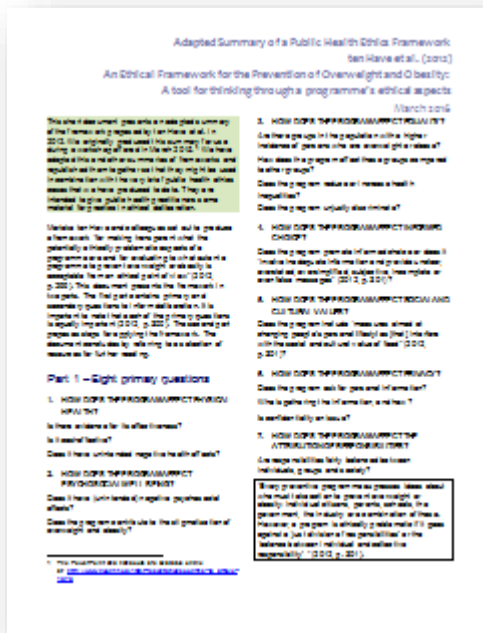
Adapted Summary of a Public Health Ethics Framework
ten Have et al. (2012)
An Ethical Framework for the Prevention of Overweight and Obesity:
A tool for thinking through a programme's ethical aspects
March 2016

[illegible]

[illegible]

Part 1 – Eight primary questions

1. HOW DOES THE PROGRAMME AFFECT PHYSICAL HEALTH?

Is there evidence for its effectiveness?

Is it cost effective?

Does it have unintended negative health effects?

2. HOW DOES THE PROGRAMME AFFECT PSYCHOSOCIAL WELL-BEING?

Does it have (unintended) negative psychosocial effects?

Does the programme contribute to the stigmatization of overweight and obesity?

3. HOW DOES THE PROGRAMME AFFECT EQUALITY?

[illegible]

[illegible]

Does the programme reduce or increase health inequalities?

Does the programme unjustly discriminate?

4. HOW DOES THE PROGRAMME AFFECT INFORMED CHOICE?

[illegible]

5. HOW DOES THE PROGRAMME AFFECT SOCIAL AND CULTURAL VALUES?

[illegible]

6. HOW DOES THE PROGRAMME AFFECT PRIVACY?

Does the programme ask for personal information?

Who is gathering the information, and how?

Is confidentiality an issue?

7. HOW DOES THE PROGRAMME AFFECT THE ATTRIBUTION OF RESPONSIBILITY?

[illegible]

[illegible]

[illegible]